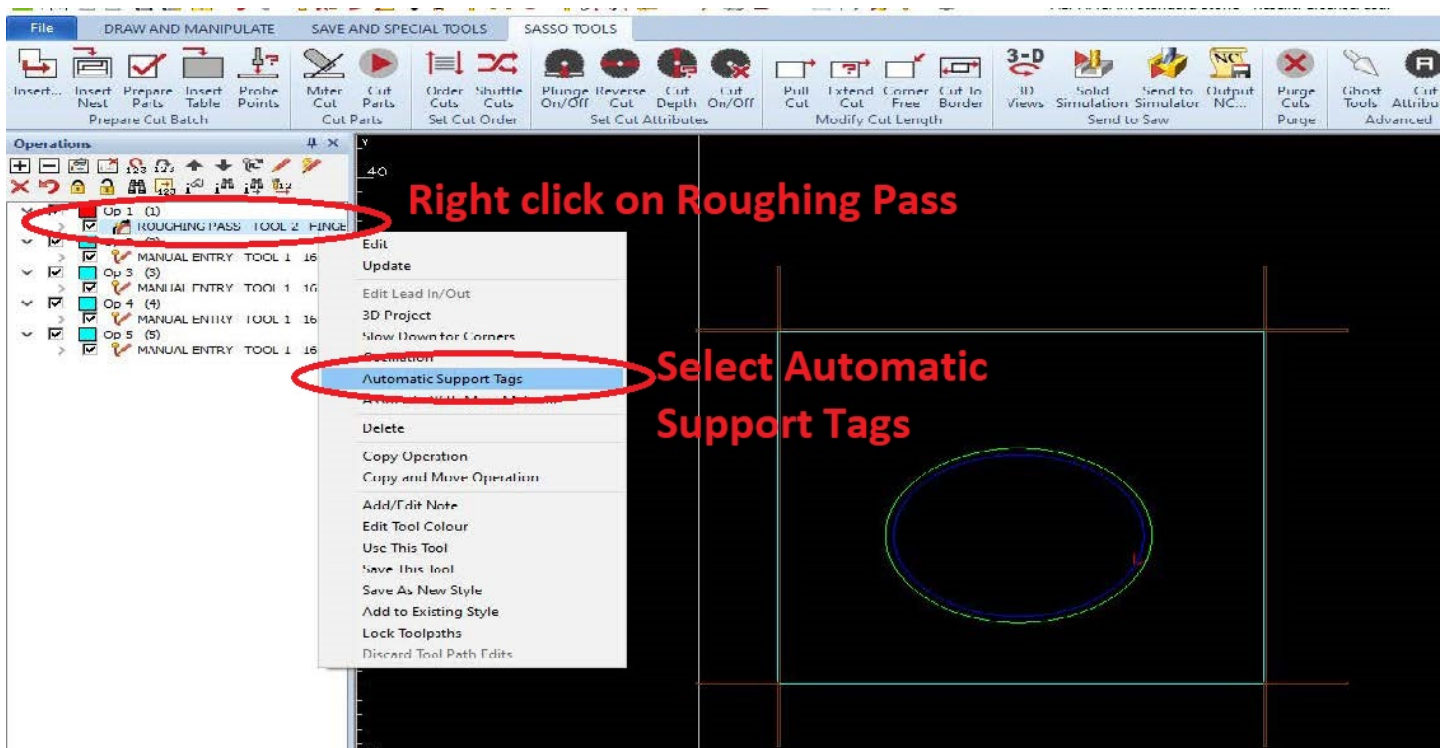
File DRAW AND MANIPULATE SAVE AND SPECIAL TOOLS SASSO TOOLS

Insert... Insert Nest Prepare Parts Insert Table Probe Points
Prepare Cut Batch
Miter Cut Cut Parts
Cut Parts
Order Cuts Shuttle Cuts
Set Cut Order
Plunge On/Off Reverse Cut Cut Depth Cut On/Off
Set Cut Attributes
Pull Cut Extend Cut Corner Free Cut To Border
Modify Cut Length
3D Views Solid Simulation Send to Simulator Output NC...
Send to Saw
Purge Cuts
Purge
Ghost Tools Cut Attribu
Advanced

Operations

Op 1 (1)
ROUGHING PASS TOOL 2 FINGE
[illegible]
MANUAL ENTRY TOOL 1 16
Op 3 (3)
MANUAL ENTRY TOOL 1 16
Op 4 (4)
MANUAL ENTRY TOOL 1 16
Op 5 (5)
MANUAL ENTRY TOOL 1 16

40

Right click on Roughing Pass

Edit
Update
Edit Lead In/Out
3D Project
Slow Down for Corners
Oscillation
Automatic Support Tags
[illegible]
Delete
Copy Operation
Copy and Move Operation
Add/Edit Note
Edit Tool Colour
Use This Tool
Save This Tool
Save As New Style
Add to Existing Style
Lock Toolpaths
Discard Tool Path Edits

Select Automatic Support Tags